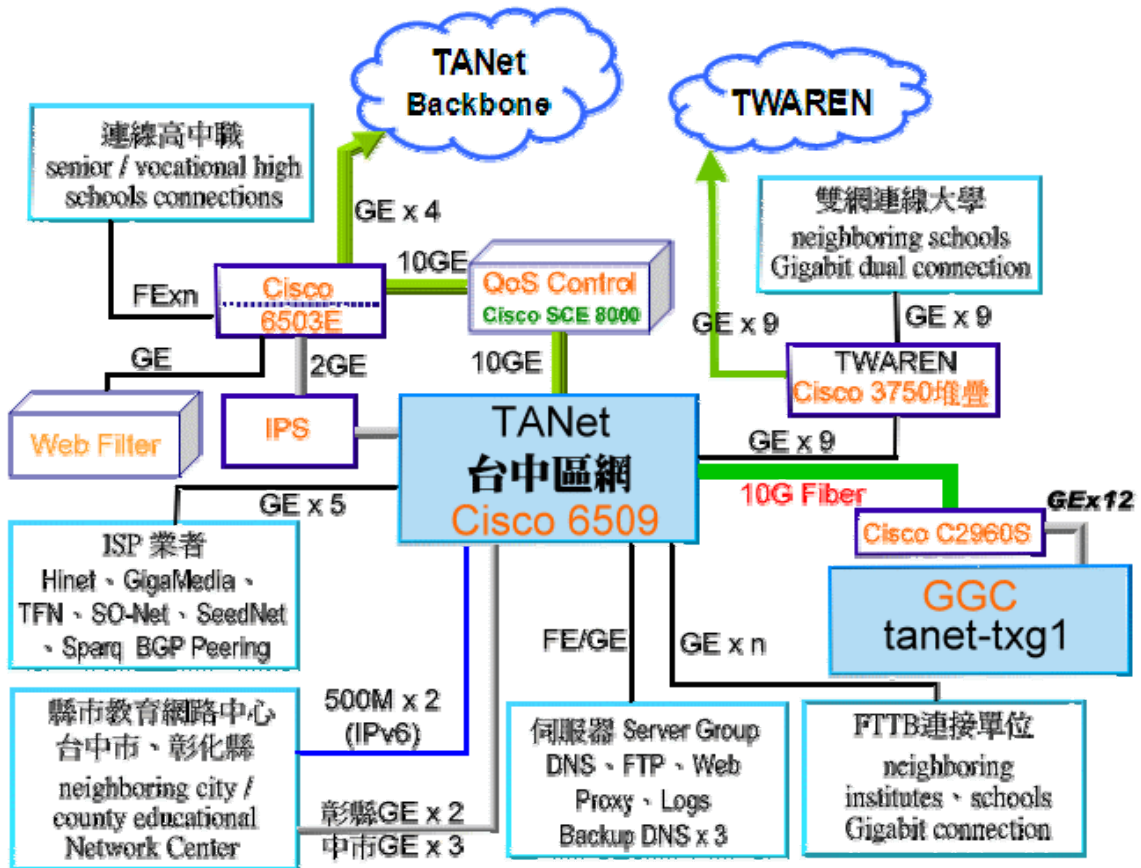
TANet Backbone

TWAREN

連線高中職
senior / vocational high schools connections

GE x 4

10GE

QoS Control
Cisco SCE 8000

FExn

Cisco
6503E

GE

2GE

10GE

雙網連線大學
neighboring schools Gigabit dual connection

GE x 9

GE x 9

TWAREN
Cisco 3750堆疊

Web Filter

IPS

TANet
台中區網
Cisco 6509

GE x 9

10G Fiber

GE x 5

GEx12

Cisco C2960S

ISP 業者
Hinet、GigaMedia、TFN、SO-Net、SeedNet、Sparq BGP Peering

GGC
tanet-txg1

FE/GE

GE x n

縣市教育網路中心
台中市、彰化縣
neighboring city / county educational Network Center

500M x 2
(IPv6)

彰縣GE x 2
中市GE x 3

伺服器 Server Group
DNS、FTP、Web Proxy、Logs
Backup DNS x 3

FTTB連接單位
neighboring institutes、schools Gigabit connection